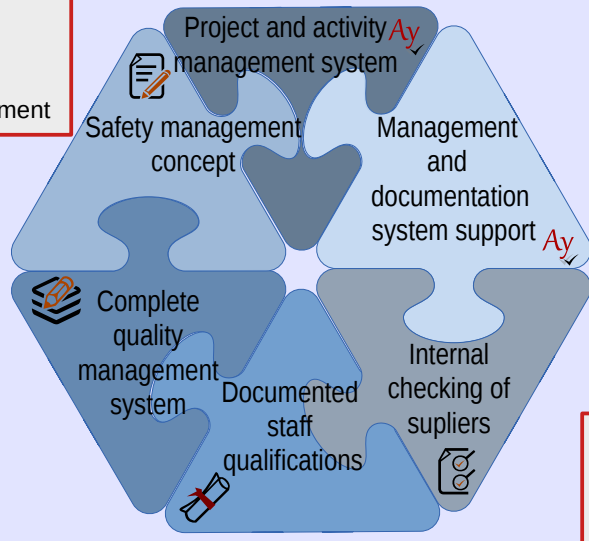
ment

Project and activity management system

Ay

Safety management concept

Management and documentation system support

Ay

Complete quality management system

Documented staff qualifications

Internal checking of supliers